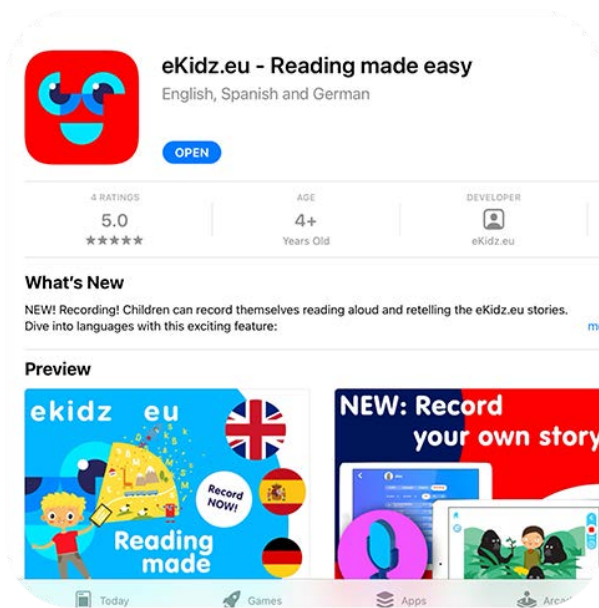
eKidz.eu - Reading made easy
English, Spanish and German

OPEN

4 RATINGS
5.0
★★★★★

AGE
4+
Years Old

DEVELOPER
eKidz.eu

What's New
NEW! Recording! Children can record themselves reading aloud and retelling the eKidz.eu stories. Dive into languages with this exciting feature:
m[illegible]

Preview

ekidz eu
Record NOW!
Reading made

NEW: Record your own story

Today
Games
Apps
Arca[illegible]